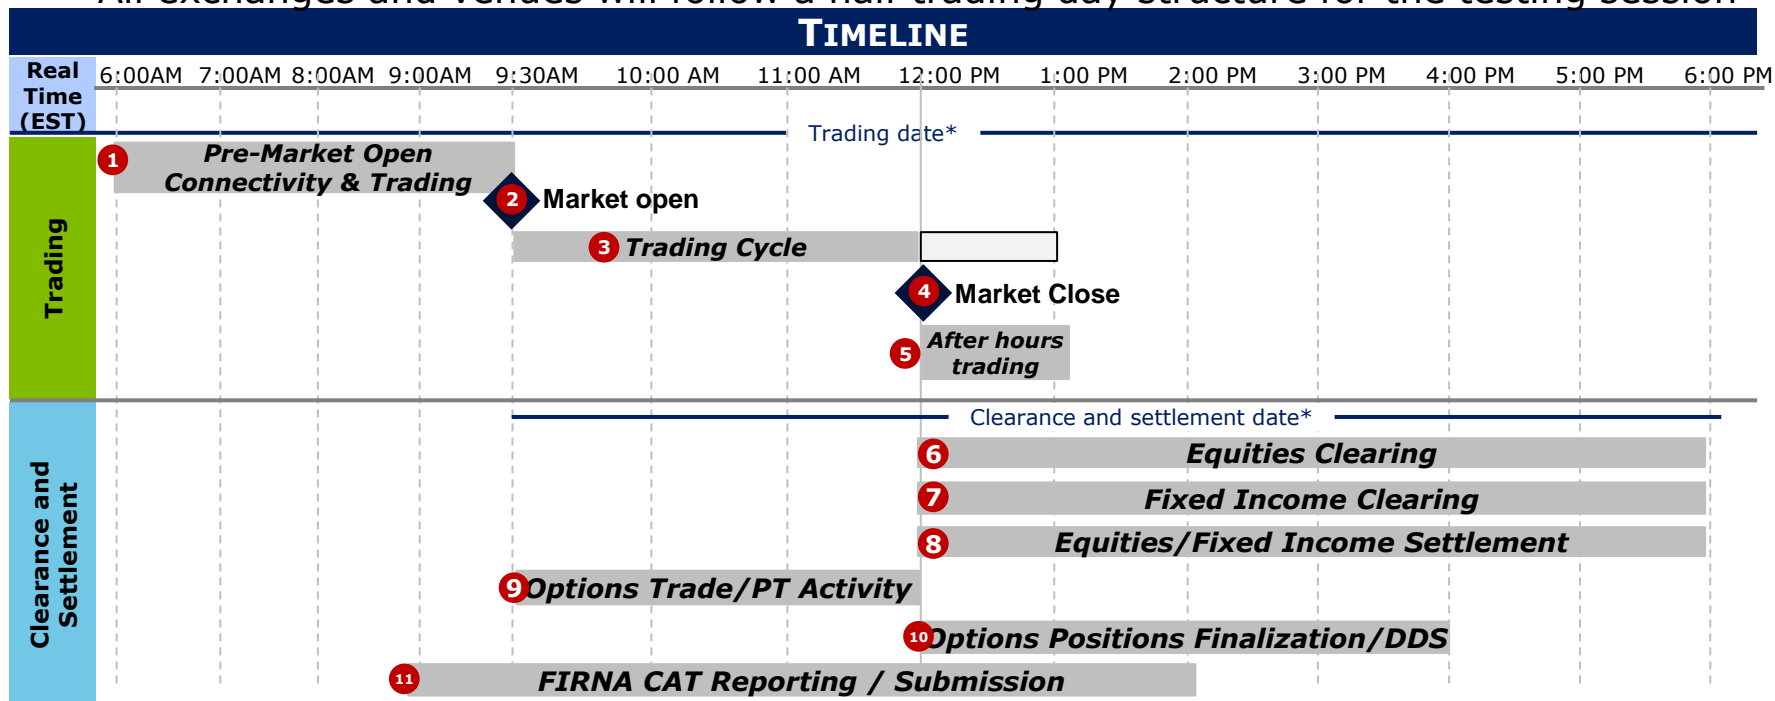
TIMELINE

Real Time (EST)

6:00AM 7:00AM 8:00AM 9:00AM 9:30AM 10:00 AM 11:00 AM 12:00 PM 1:00 PM 2:00 PM 3:00 PM 4:00 PM 5:00 PM 6:00 PM

Trading date*

Trading

1 Pre-Market Open Connectivity & Trading

2 Market open

3 Trading Cycle

4 Market Close

5 After hours trading

Clearance and Settlement

Clearance and settlement date*

6 Equities Clearing

7 Fixed Income Clearing

8 Equities/Fixed Income Settlement

9 Options Trade/PT Activity

10 Options Positions Finalization/DDS

11 FIRNA CAT Reporting / Submission